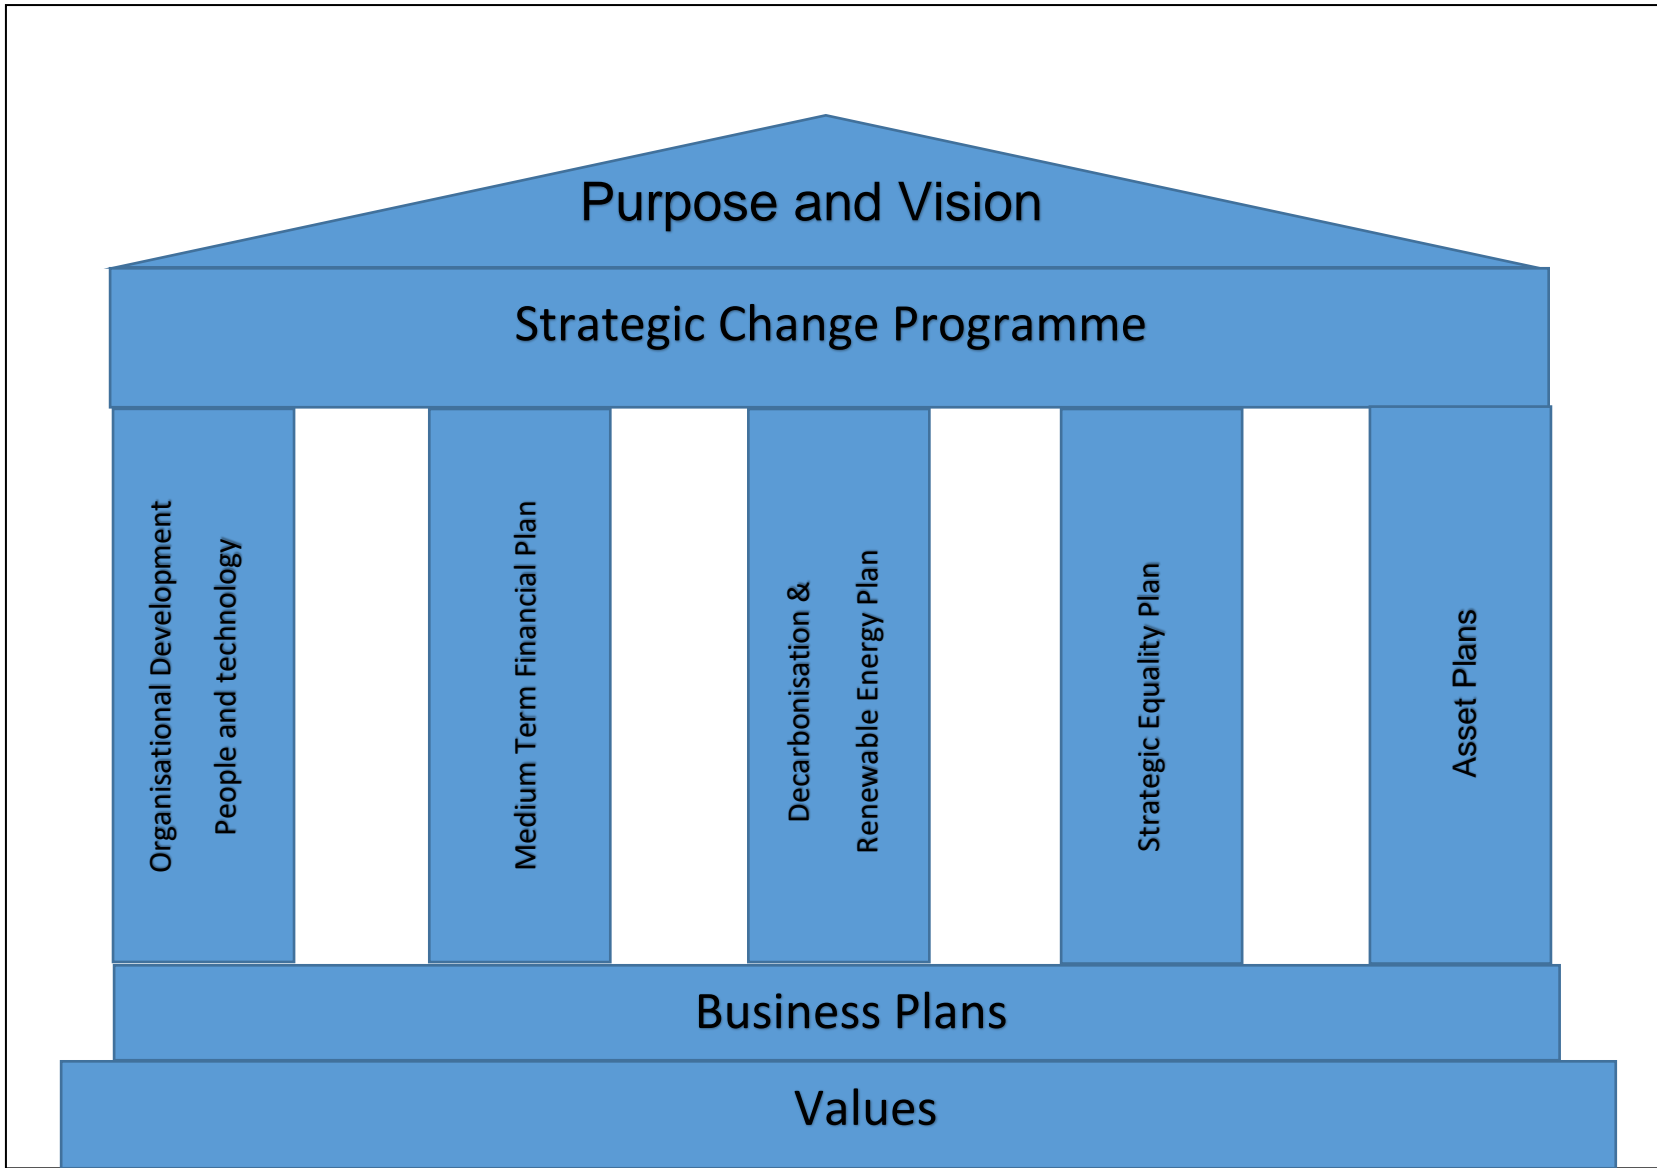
Purpose and Vision

Strategic Change Programme

Organisational Development
People and technology

Medium Term Financial Plan

Decarbonisation &
Renewable Energy Plan

Strategic Equality Plan

Asset Plans

Business Plans

Values